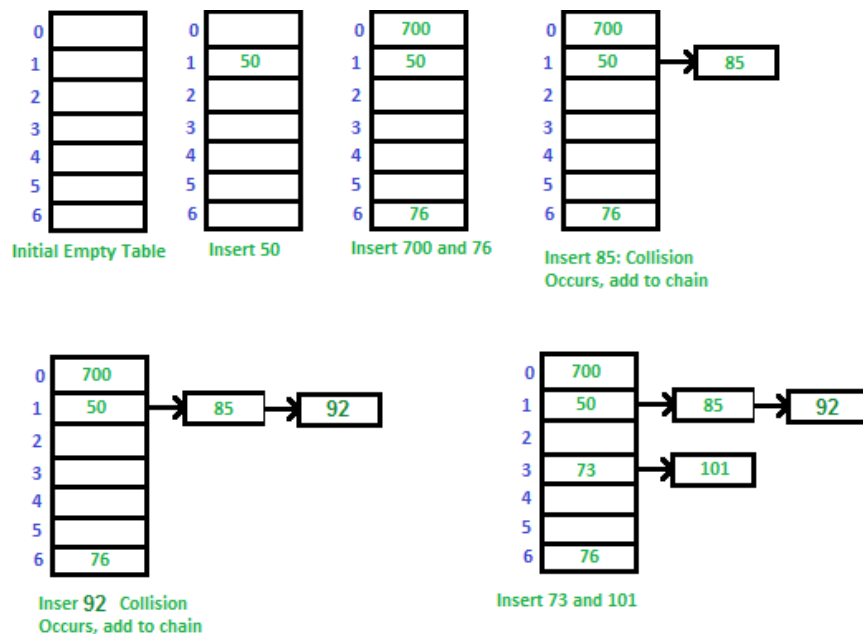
0
1
2
3
4
5
6
Initial Empty Table

0
1 50
2
3
4
5
6
Insert 50

0 700
1 50
2
3
4
5
6 76
Insert 700 and 76

0 700
1 50 85
2
3
4
5
6 76
Insert 85: Collision Occurs, add to chain

0 700
1 50 85 92
2
3
4
5
6 76
Inser 92 Collision Occurs, add to chain

0 700
1 50 85 92
2
3 73 101
4
5
6 76
Insert 73 and 101